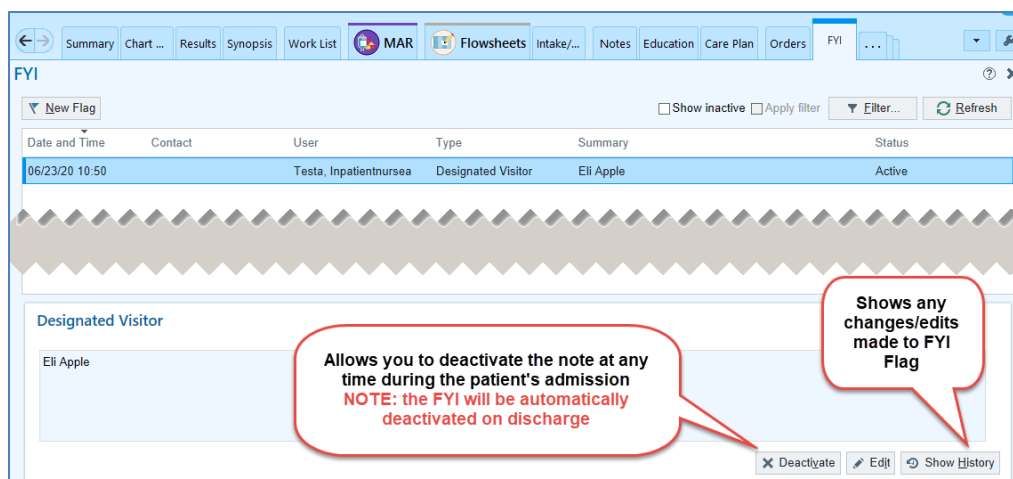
Summary Chart ... Results Synopsis Work List MAR Flowsheets Intake/... Notes Education Care Plan Orders FYI ...

FYI

New Flag

Show inactive Apply filter Filter... Refresh

| Date and Time | Contact | User | Type | Summary | Status |
|---|---|---|---|---|---|
| 06/23/20 10:50 | | Testa, Inpatientnursea | Designated Visitor | Eli Apple | Active |

Designated Visitor

Eli Apple

Allows you to deactivate the note at any time during the patient's admission
NOTE: the FYI will be automatically deactivated on discharge

Shows any changes/edits made to FYI Flag

Deactivate Edit Show History